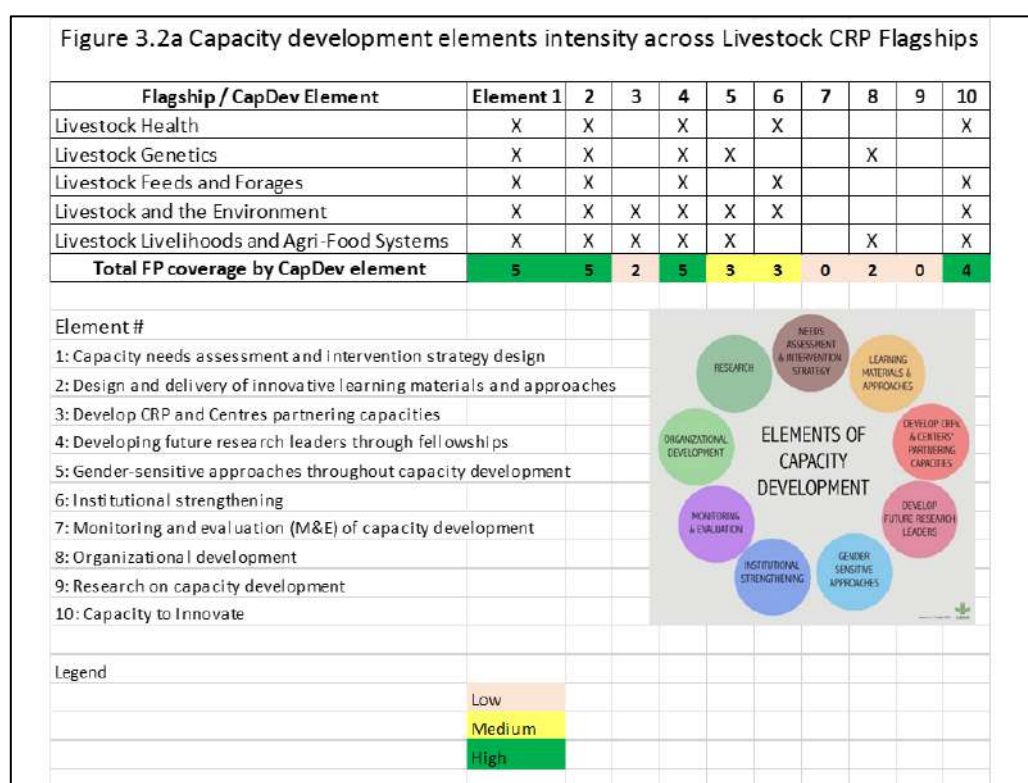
Figure 3.2a Capacity development elements intensity across Livestock CRP Flagships

| Flagship / CapDev Element | Element 1 | 2 | 3 | 4 | 5 | 6 | 7 | 8 | 9 | 10 |
|---|---|---|---|---|---|---|---|---|---|---|
| Livestock Health | X | X | | X | | X | | | | X |
| Livestock Genetics | X | X | | X | X | | | X | | |
| Livestock Feeds and Forages | X | X | | X | | X | | | | X |
| Livestock and the Environment | X | X | X | X | X | X | | | | X |
| Livestock Livelihoods and Agri-Food Systems | X | X | X | X | X | | | X | | X |
| Total FP coverage by CapDev element | 5 | 5 | 2 | 5 | 3 | 3 | 0 | 2 | 0 | 4 |

Element #
1: Capacity needs assessment and intervention strategy design
2: Design and delivery of innovative learning materials and approaches
3: Develop CRP and Centres partnering capacities
4: Developing future research leaders through fellowships
5: Gender-sensitive approaches throughout capacity development
6: Institutional strengthening
7: Monitoring and evaluation (M&E) of capacity development
8: Organizational development
9: Research on capacity development
10: Capacity to Innovate

NEEDS ASSESSMENT & INTERVENTION STRATEGY
LEARNING MATERIALS & APPROACHES
DEVELOP CRPs & CENTERS' PARTNERING CAPACITIES
DEVELOP FUTURE RESEARCH LEADERS
GENDER SENSITIVE APPROACHES
INSTITUTIONAL STRENGTHENING
MONITORING & EVALUATION
ORGANIZATIONAL DEVELOPMENT
RESEARCH
ELEMENTS OF CAPACITY DEVELOPMENT

Legend
Low
Medium
High